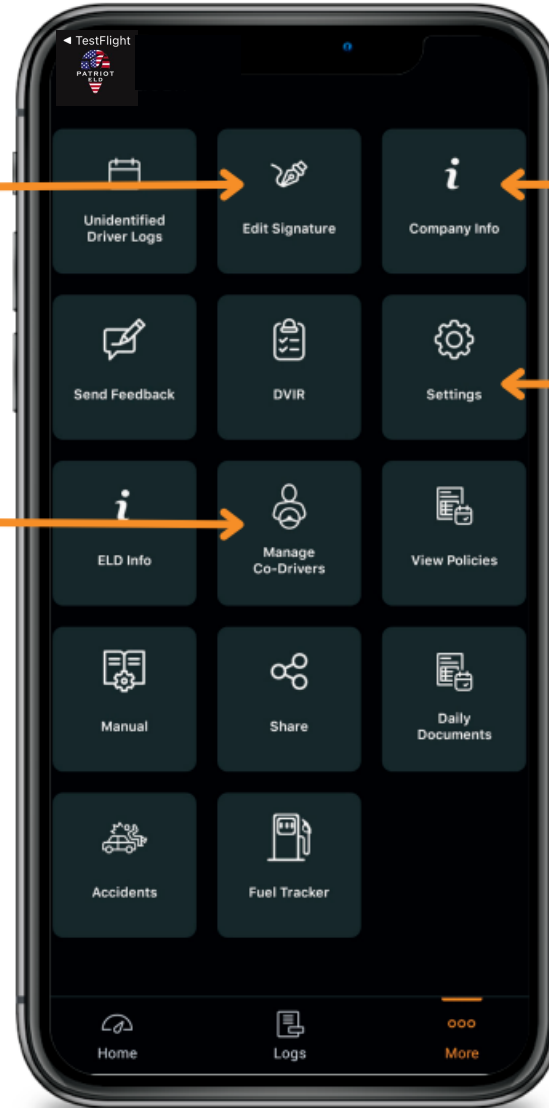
◂ TestFlight
PATRIOT
ELD

Unidentified Driver Logs

Edit Signature

Company Info

Send Feedback

DVIR

Settings

ELD Info

Manage Co-Drivers

View Policies

Manual

Share

Daily Documents

Accidents

Fuel Tracker

Home

Logs

More